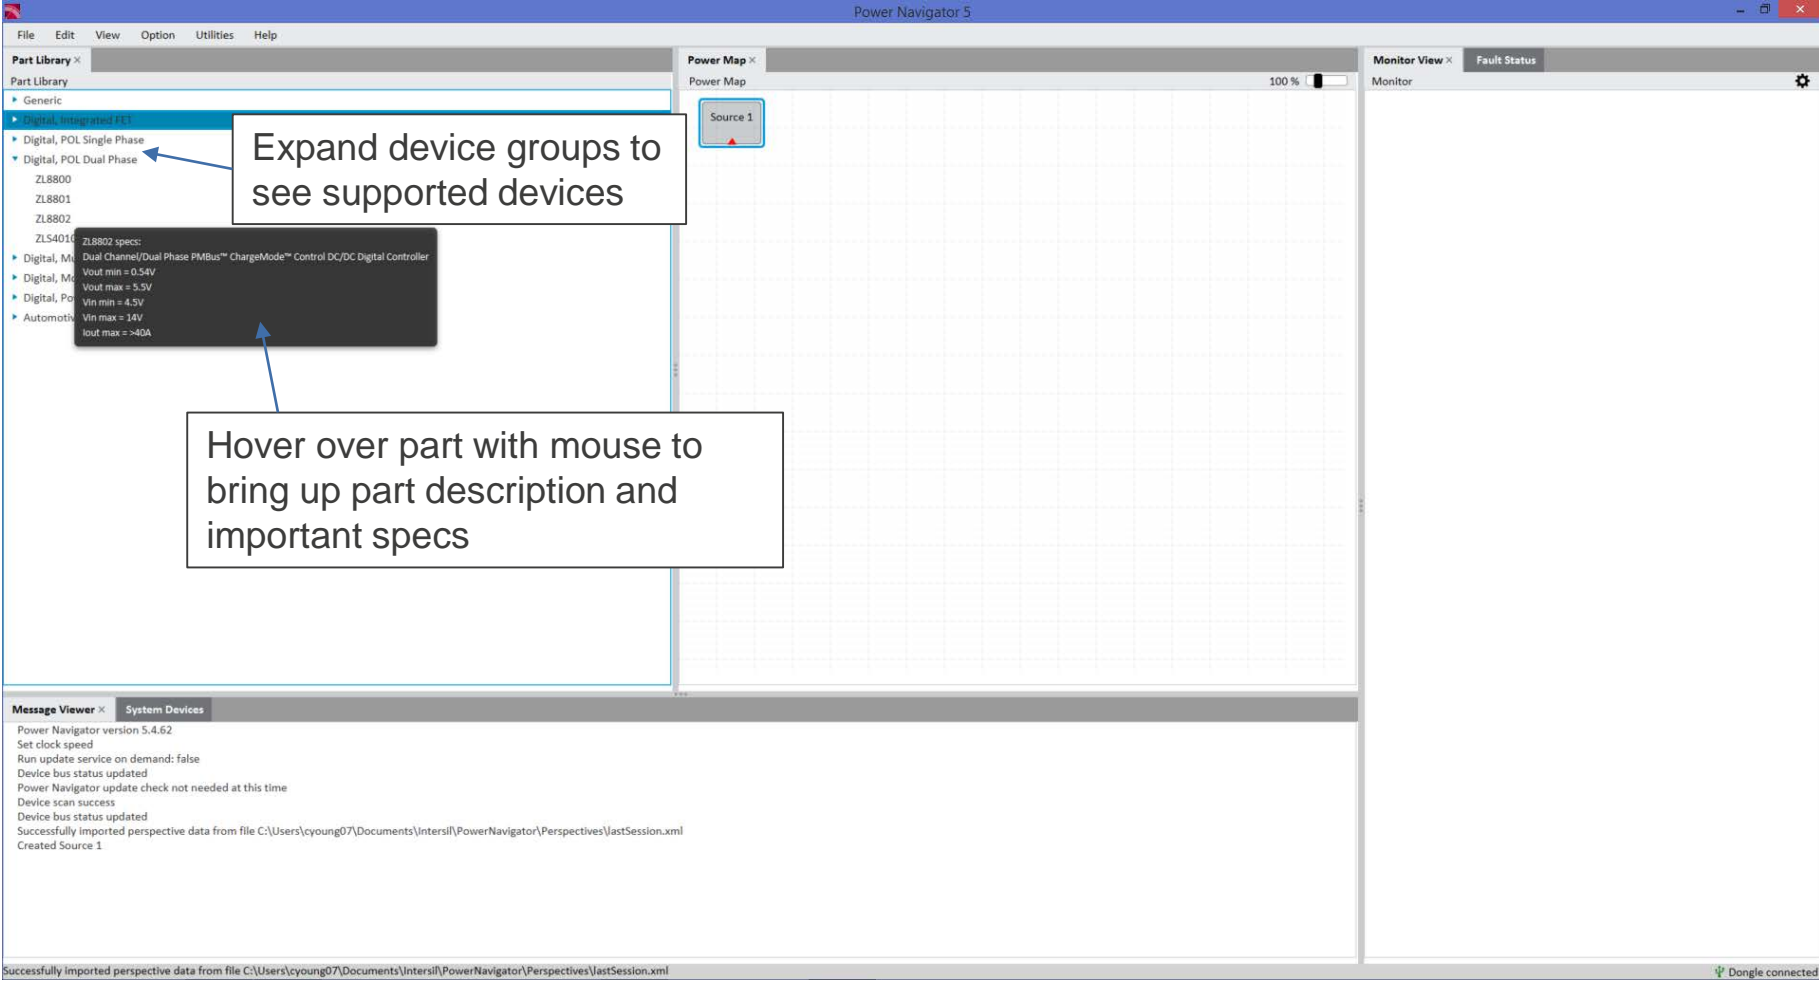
Power Navigator 5

File Edit View Option Utilities Help

Part Library ×

Part Library

Generic
Digital, Integrated FET
Digital, POL Single Phase
Digital, POL Dual Phase
ZL8800
ZL8801
ZL8802
ZLS401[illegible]
Digital, M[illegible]
Digital, M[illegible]
Digital, Po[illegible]
Automoti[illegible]

ZL8802 specs:
Dual Channel/Dual Phase PMBus™ ChargeMode™ Control DC/DC Digital Controller
Vout min = 0.54V
Vout max = 5.5V
Vin min = 4.5V
Vin max = 14V
Iout max = >40A

Expand device groups to see supported devices

Hover over part with mouse to bring up part description and important specs

Power Map ×

Power Map

100 %

Source 1

Monitor View ×

Fault Status

Monitor

Message Viewer ×

System Devices

Power Navigator version 5.4.62
Set clock speed
Run update service on demand: false
Device bus status updated
Power Navigator update check not needed at this time
Device scan success
Device bus status updated
Successfully imported perspective data from file C:\Users\cyoung07\Documents\Intersil\PowerNavigator\Perspectives\lastSession.xml
Created Source 1

Successfully imported perspective data from file C:\Users\cyoung07\Documents\Intersil\PowerNavigator\Perspectives\lastSession.xml

Dongle connected